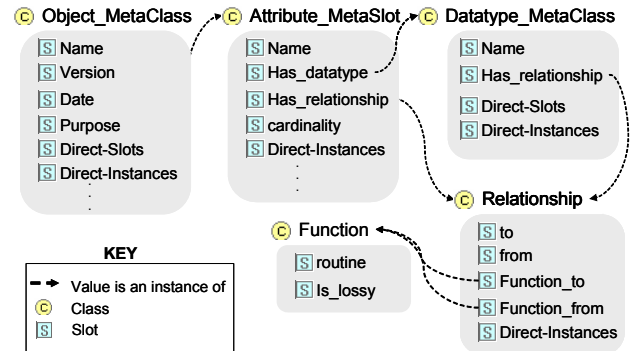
C Object_MetaClass
S Name
S Version
S Date
S Purpose
S Direct-Slots
S Direct-Instances
.
.

C Attribute_MetaSlot
S Name
S Has_datatype
S Has_relationship
S cardinality
S Direct-Instances
.
.

C Datatype_MetaClass
S Name
S Has_relationship
S Direct-Slots
S Direct-Instances

C Relationship
S to
S from
S Function_to
S Function_from
S Direct-Instances

C Function
S routine
S Is_lossy

KEY
Value is an instance of
C Class
S Slot